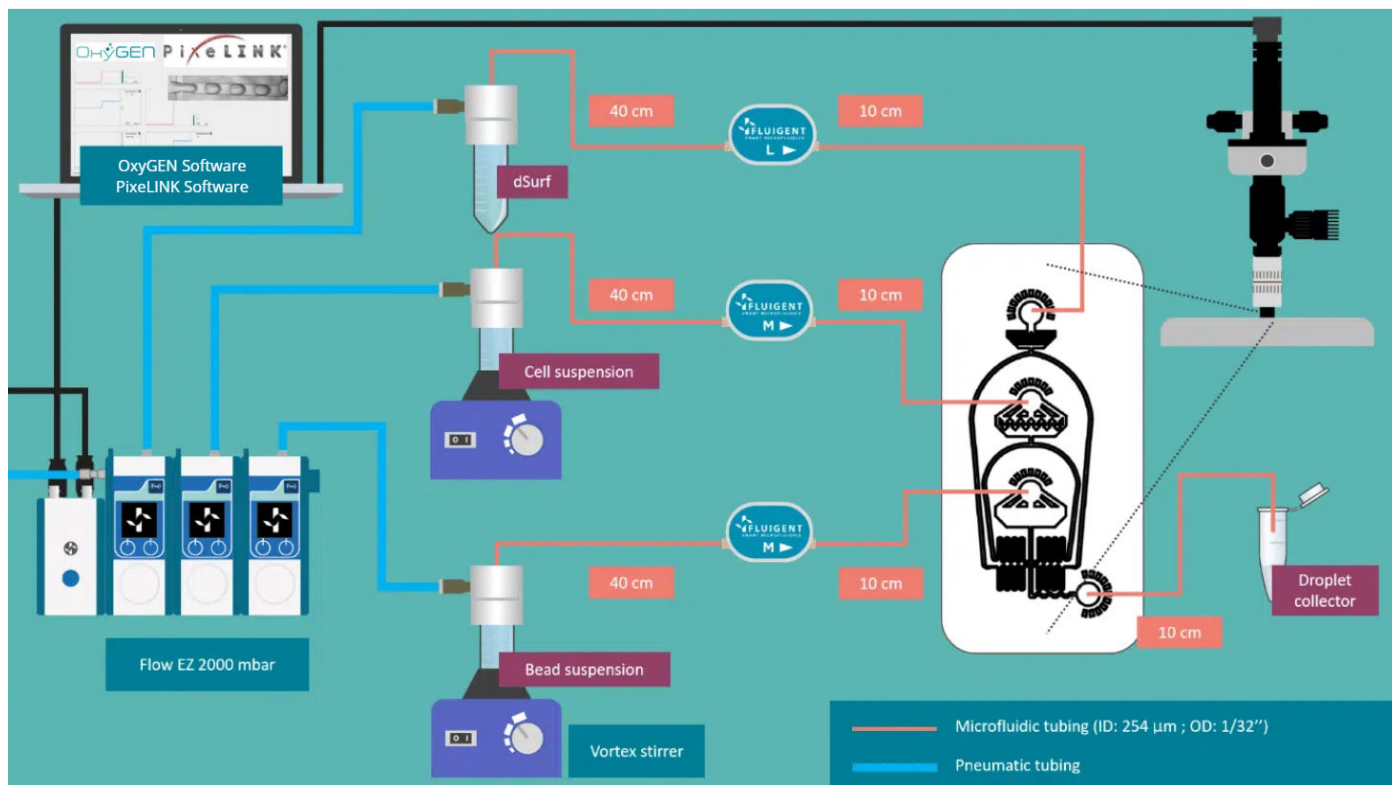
OxyGEN PixeLINK®

OxyGEN Software
PixeLINK Software

dSurf

40 cm

FLUIGENT SMART MICROFLUIDICS L

10 cm

40 cm

FLUIGENT SMART MICROFLUIDICS M

10 cm

Cell suspension

FLUIGENT SMART MICROFLUIDICS M

40 cm

10 cm

Droplet collector

10 cm

Flow EZ 2000 mbar

Bead suspension

Vortex stirrer

Microfluidic tubing (ID: 254 µm ; OD: 1/32'')

Pneumatic tubing